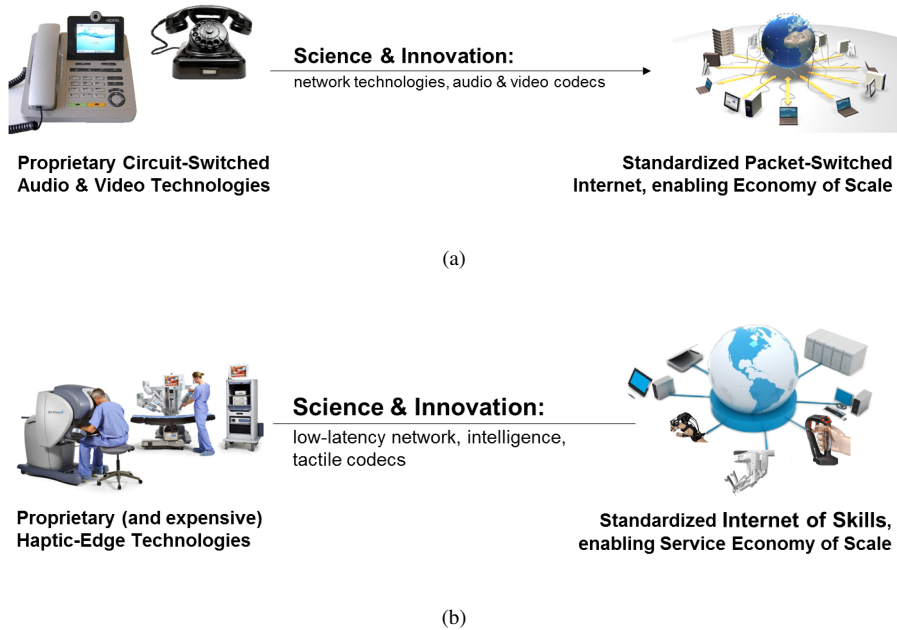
Science & Innovation:
network technologies, audio & video codecs

Proprietary Circuit-Switched Audio & Video Technologies

Standardized Packet-Switched Internet, enabling Economy of Scale

(a)

Science & Innovation:
low-latency network, intelligence, tactile codecs

Proprietary (and expensive) Haptic-Edge Technologies

Standardized Internet of Skills, enabling Service Economy of Scale

(b)